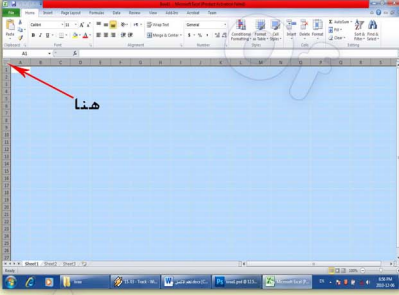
Book1 - Microsoft Excel (Product Activation Failed)

File Home Insert Page Layout Formulas Data Review View Add-Ins Acrobat Team

Calibri 11

Wrap Text General

Merge & Center

Conditional Formatting Format as Table Cell Styles

Insert Delete Format

AutoSum Fill Clear

Sort & Filter Find & Select

Clipboard Font Alignment Number Styles Cells Editing

A1

هنا

Sheet1 Sheet2 Sheet3

Ready 100%